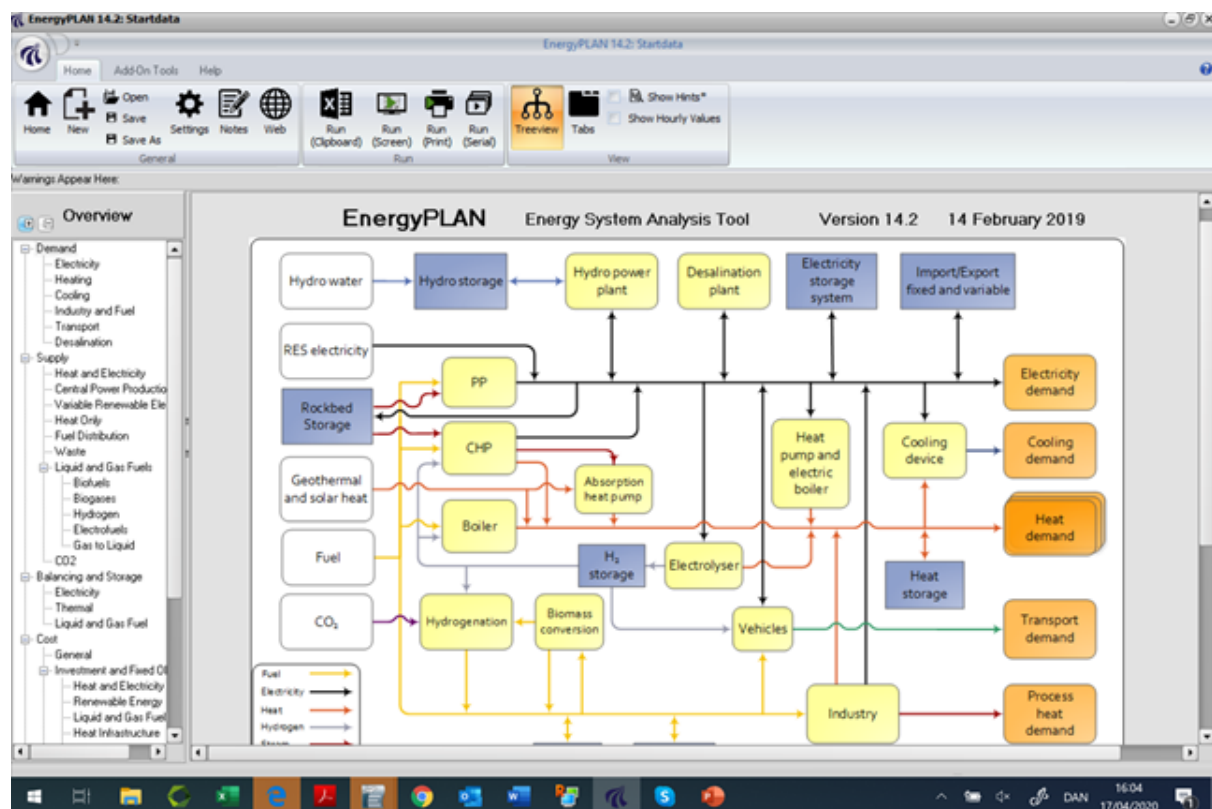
EnergyPLAN 14.2: Startdata

EnergyPLAN 14.2: Startdata

Home Add-On Tools Help

Home New Open Save Save As Settings Notes Web
General

Run (Clipboard) Run (Screen) Run (Print) Run (Serial)
Run

Treeview Tabs Show Hints* Show Hourly Values
View

Warnings Appear Here:

Overview

Demand
Electricity
Heating
Cooling
Industry and Fuel
Transport
Desalination
Supply
Heat and Electricity
Central Power Productio
Variable Renewable Ele
Heat Only
Fuel Distribution
Waste
Liquid and Gas Fuels
Biofuels
Biogases
Hydrogen
Electrofuels
Gas to Liquid
CO2
Balancing and Storage
Electricity
Thermal
Liquid and Gas Fuel
Cost
General
Investment and Fixed O
Heat and Electricity
Renewable Energy
Liquid and Gas Fuel
Heat Infrastructure

EnergyPLAN Energy System Analysis Tool Version 14.2 14 February 2019

Hydro water
Hydro storage
Hydro power plant
Desalination plant
Electricity storage system
Import/Export fixed and variable
RES electricity
PP
Electricity demand
Rockbed Storage
CHP
Heat pump and electric boiler
Cooling device
Cooling demand
Geothermal and solar heat
Absorption heat pump
Boiler
Heat demand
Fuel
$H_2$ storage
Electrolyser
Heat storage
$CO_2$
Hydrogenation
Biomass conversion
Vehicles
Transport demand
Industry
Process heat demand

Fuel
Electricity
Heat
Hydrogen
Steam

DAN 16:04 17/04/2020